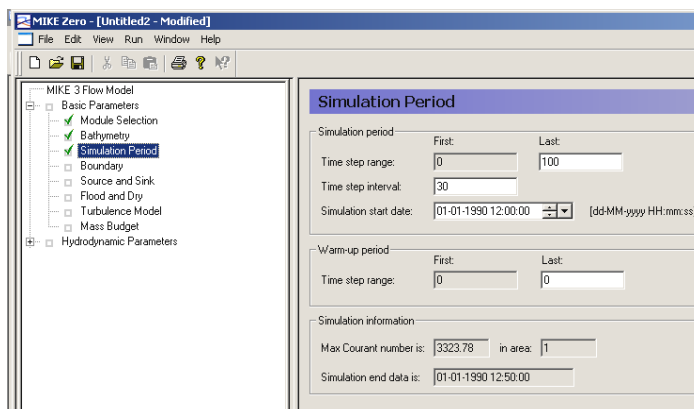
MIKE Zero - [Untitled2 - Modified]

File Edit View Run Window Help

MIKE 3 Flow Model
Basic Parameters
Module Selection
Bathymetry
Simulation Period
Boundary
Source and Sink
Flood and Dry
Turbulence Model
Mass Budget
Hydrodynamic Parameters

Simulation Period

Simulation period
First:
Last:
Time step range: 0 100
Time step interval: 30
Simulation start date: 01-01-1990 12:00:00 [dd-MM-yyyy HH:mm:ss

Warm-up period
First:
Last:
Time step range: 0 0

Simulation information
Max Courant number is: 3323.78 in area: 1
Simulation end data is: 01-01-1990 12:50:00